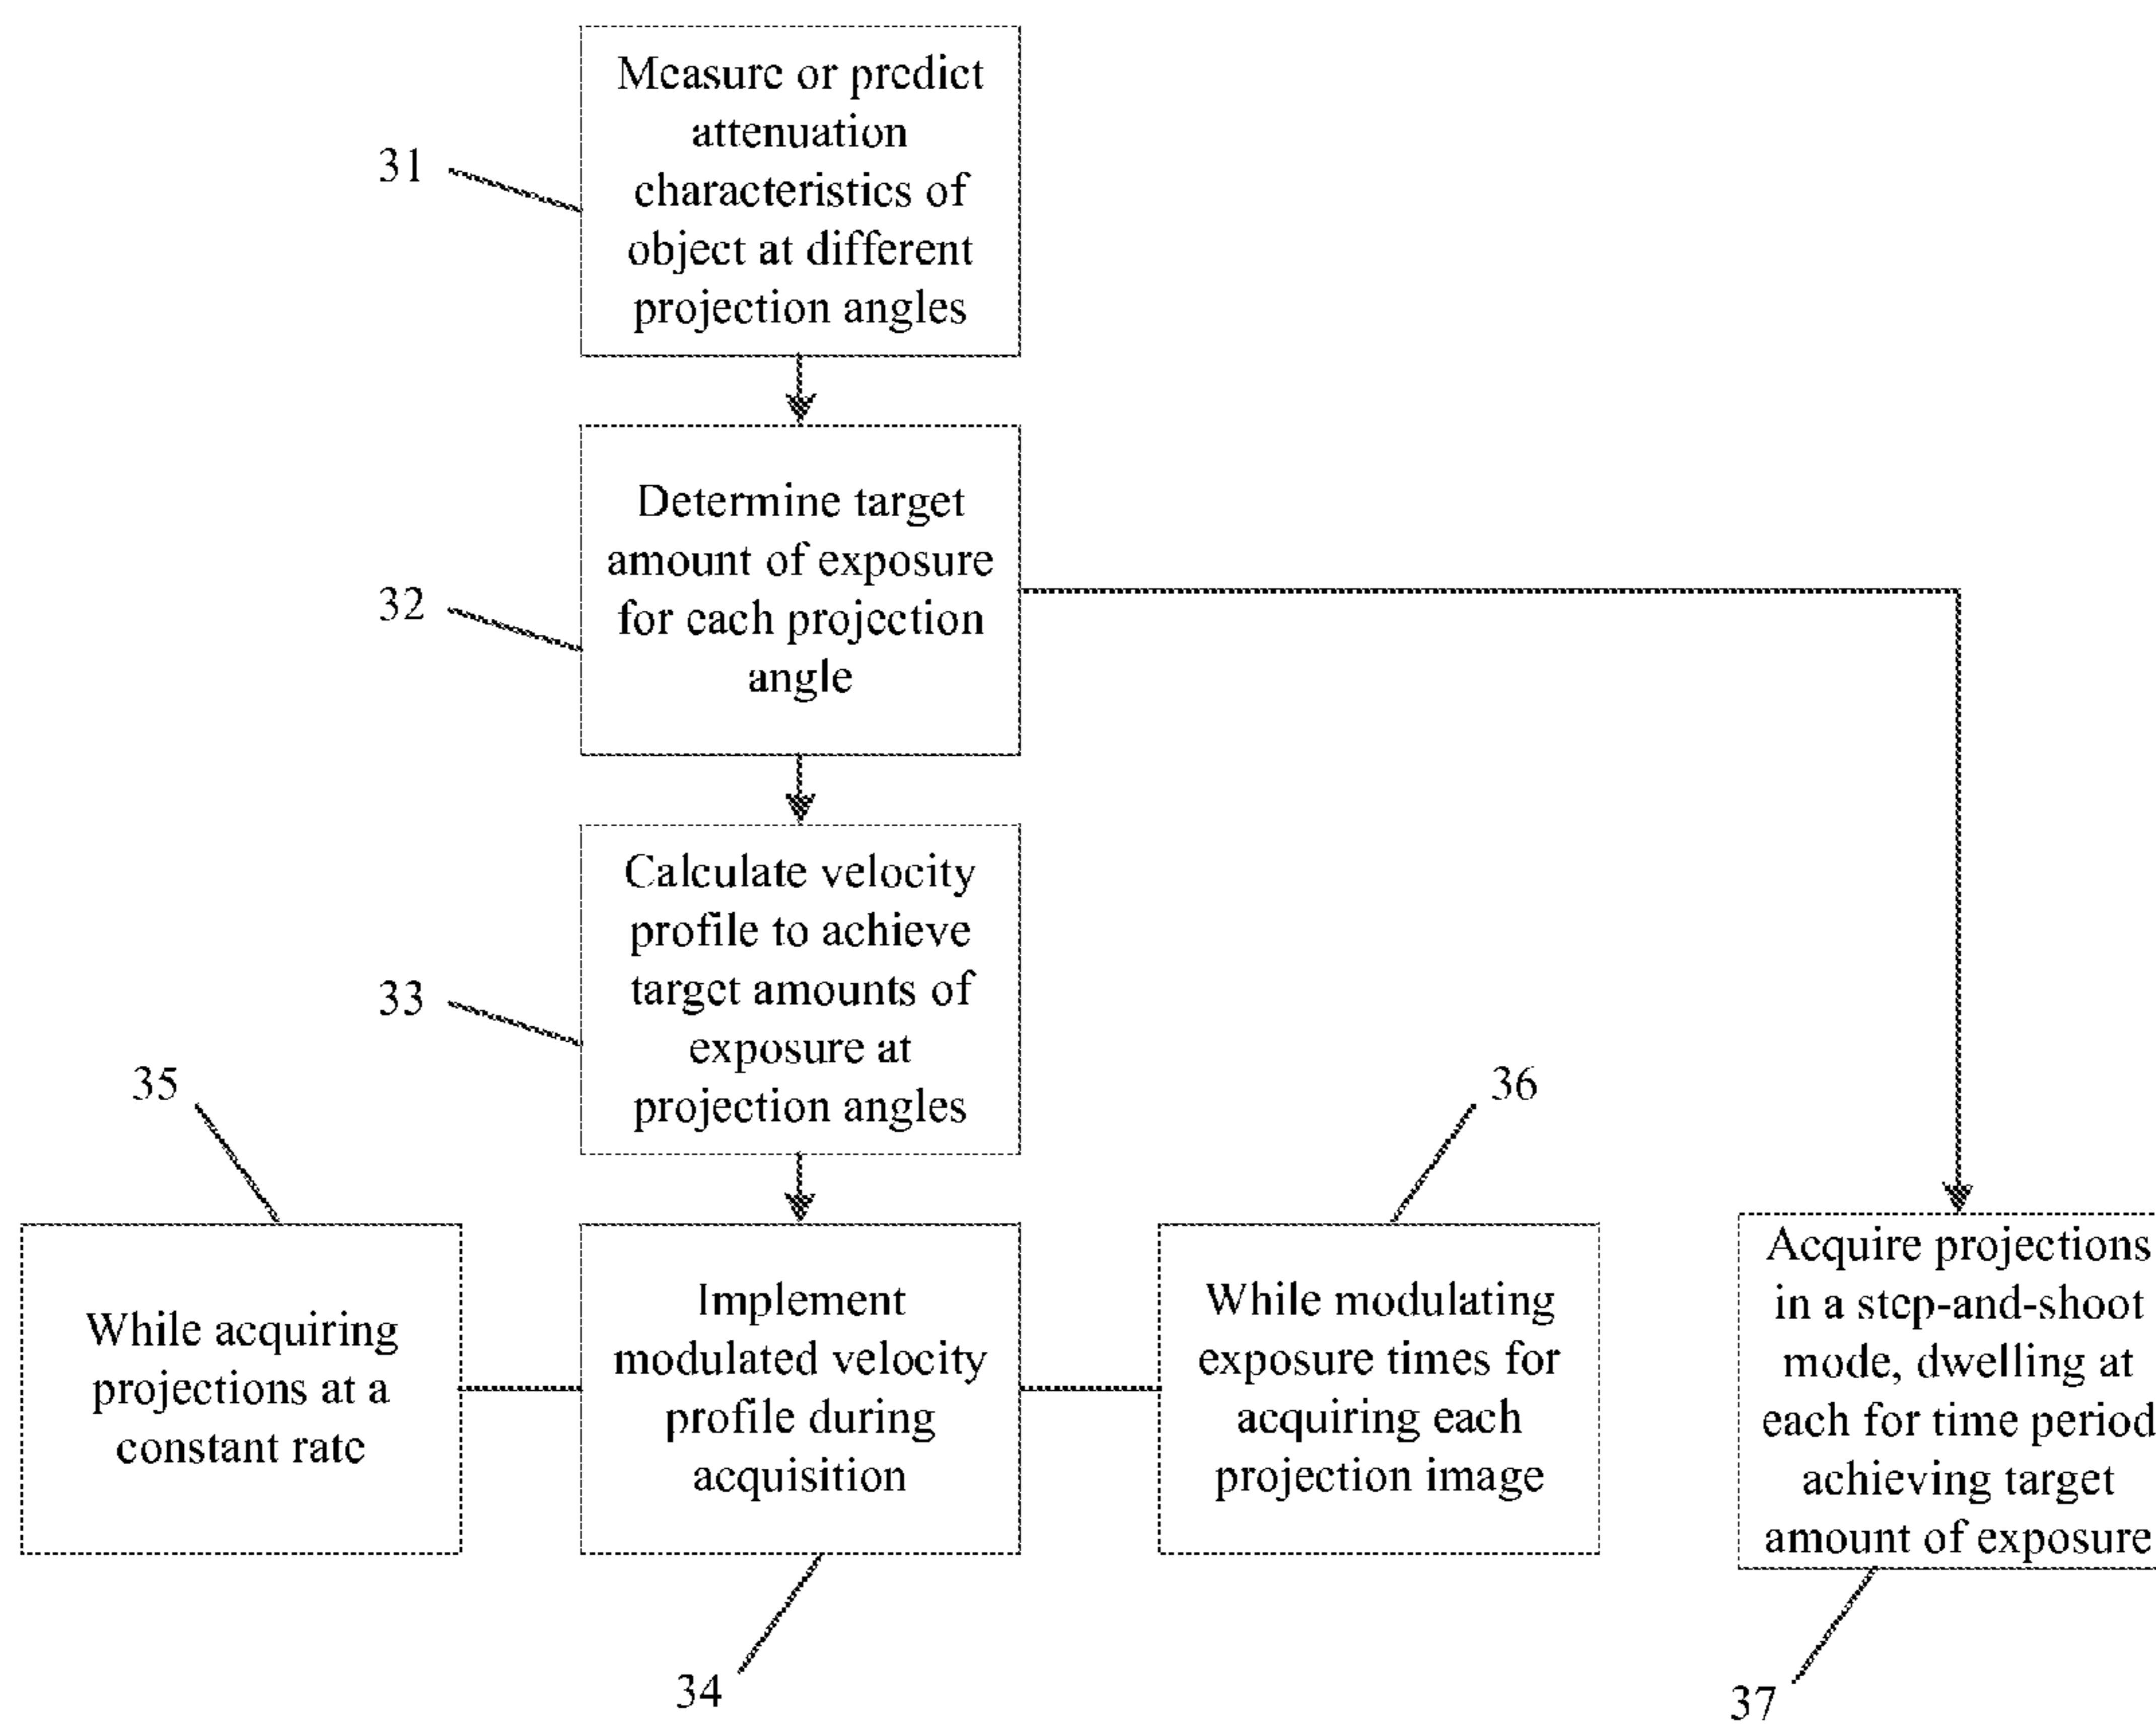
Measure or predict attenuation characteristics of object at different projection angles

31

Determine target amount of exposure for each projection angle

32

Calculate velocity profile to achieve target amounts of exposure at projection angles

33

35

36

While acquiring projections at a constant rate

Implement modulated velocity profile during acquisition

While modulating exposure times for acquiring each projection image

Acquire projections in a step-and-shoot mode, dwelling at each for time period achieving target amount of exposure

34

37